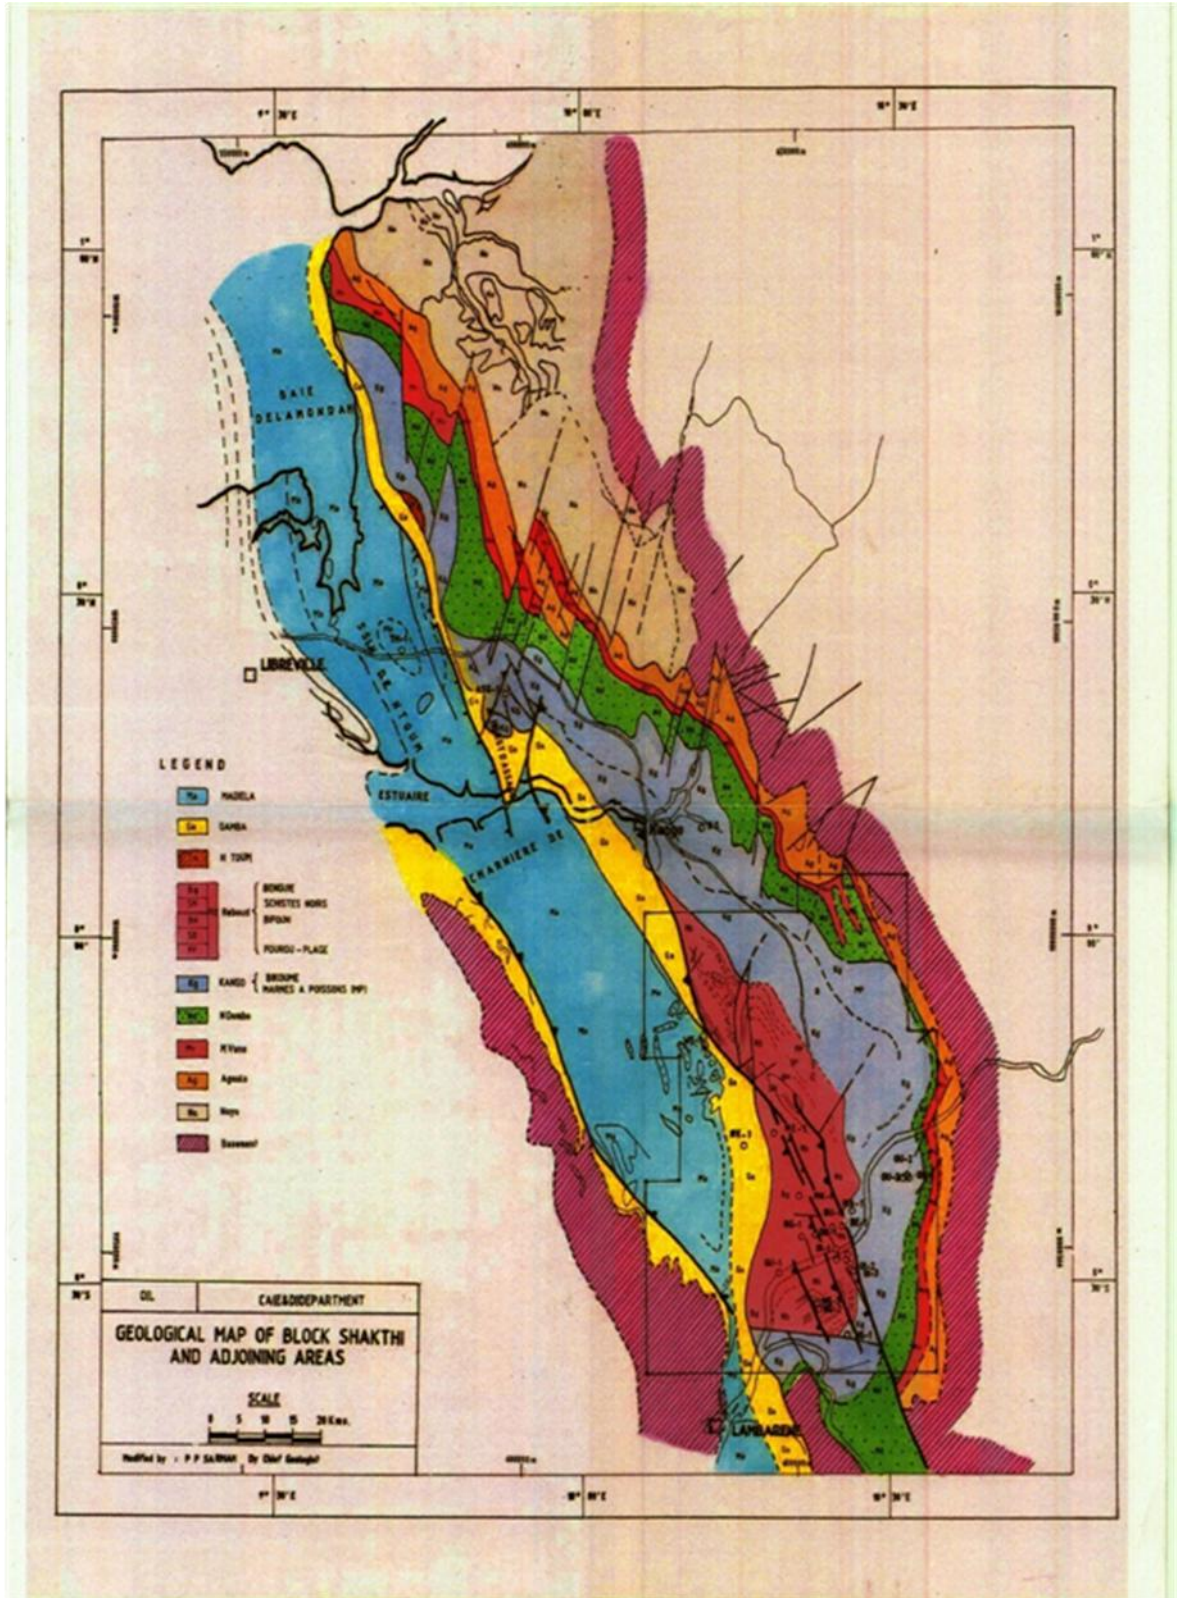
9° 30'E

10° 00'E

10° 30'E

1° 00'N

0° 30'N

0° 00'

0° 30'S

BAIE DELAMONDAH

LIBREVILLE

ESTUAIRE

CHARNIERE DE

LEGEND

Ma MADIELA

Ga GAMBA

N TOUM

Nzeouli — BONGUE, SCHISTES NOIRS, BIFOUN, FOUROU – PLAGE

Kg KANGO { BIKOUME, MARNES A POISSONS (MP)

N'Dombo

M'Vone

Agoula

Noya

Basement

LAMBARENE

OIL | CAIE&DIDEPARTMENT

GEOLOGICAL MAP OF BLOCK SHAKTHI AND ADJOINING AREAS

SCALE

0 5 10 15 20 Kms.

Modified by : P P SARMAH Dy Chief Geologist

9° 30'E

10° 00'E

10° 30'E